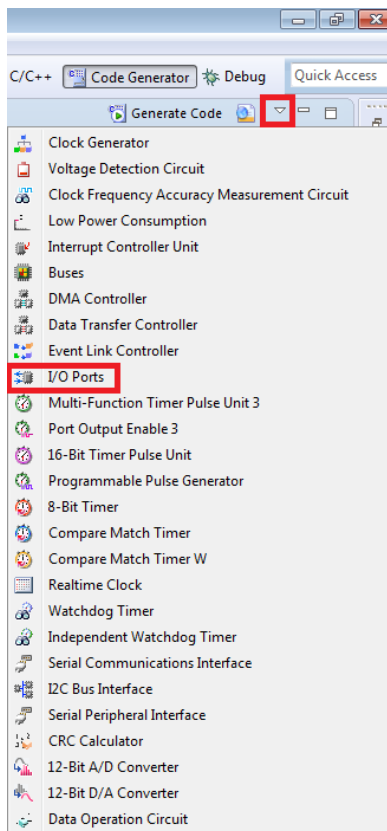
C/C++ Code Generator Debug Quick Access

Generate Code

Clock Generator
Voltage Detection Circuit
Clock Frequency Accuracy Measurement Circuit
Low Power Consumption
Interrupt Controller Unit
Buses
DMA Controller
Data Transfer Controller
Event Link Controller
I/O Ports
Multi-Function Timer Pulse Unit 3
Port Output Enable 3
16-Bit Timer Pulse Unit
Programmable Pulse Generator
8-Bit Timer
Compare Match Timer
Compare Match Timer W
Realtime Clock
Watchdog Timer
Independent Watchdog Timer
Serial Communications Interface
I2C Bus Interface
Serial Peripheral Interface
CRC Calculator
12-Bit A/D Converter
12-Bit D/A Converter
Data Operation Circuit